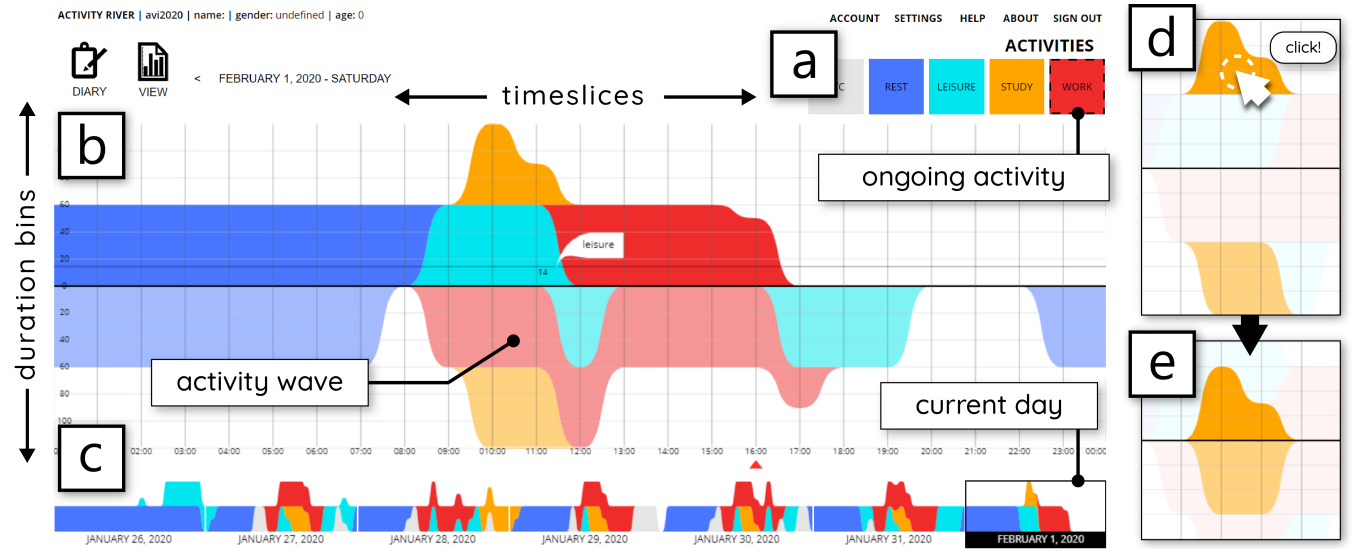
ACTIVITY RIVER | avi2020 | name: | gender: undefined | age: 0

ACCOUNT SETTINGS HELP ABOUT SIGN OUT

DIARY VIEW

< FEBRUARY 1, 2020 - SATURDAY

timeslices

a

ACTIVITIES

C REST LEISURE STUDY WORK

b

ongoing activity

duration bins

60
40
20
0
20
40
60
80
100

leisure

14

activity wave

current day

c

02:00 03:00 04:00 05:00 06:00 07:00 08:00 09:00 010:00 11:00 12:00 13:00 14:00 15:00 16:00 17:00 18:00 19:00 20:00 21:00 22:00 23:00 00:00

JANUARY 26, 2020 JANUARY 27, 2020 JANUARY 28, 2020 JANUARY 29, 2020 JANUARY 30, 2020 JANUARY 31, 2020 FEBRUARY 1, 2020

d

click!

e